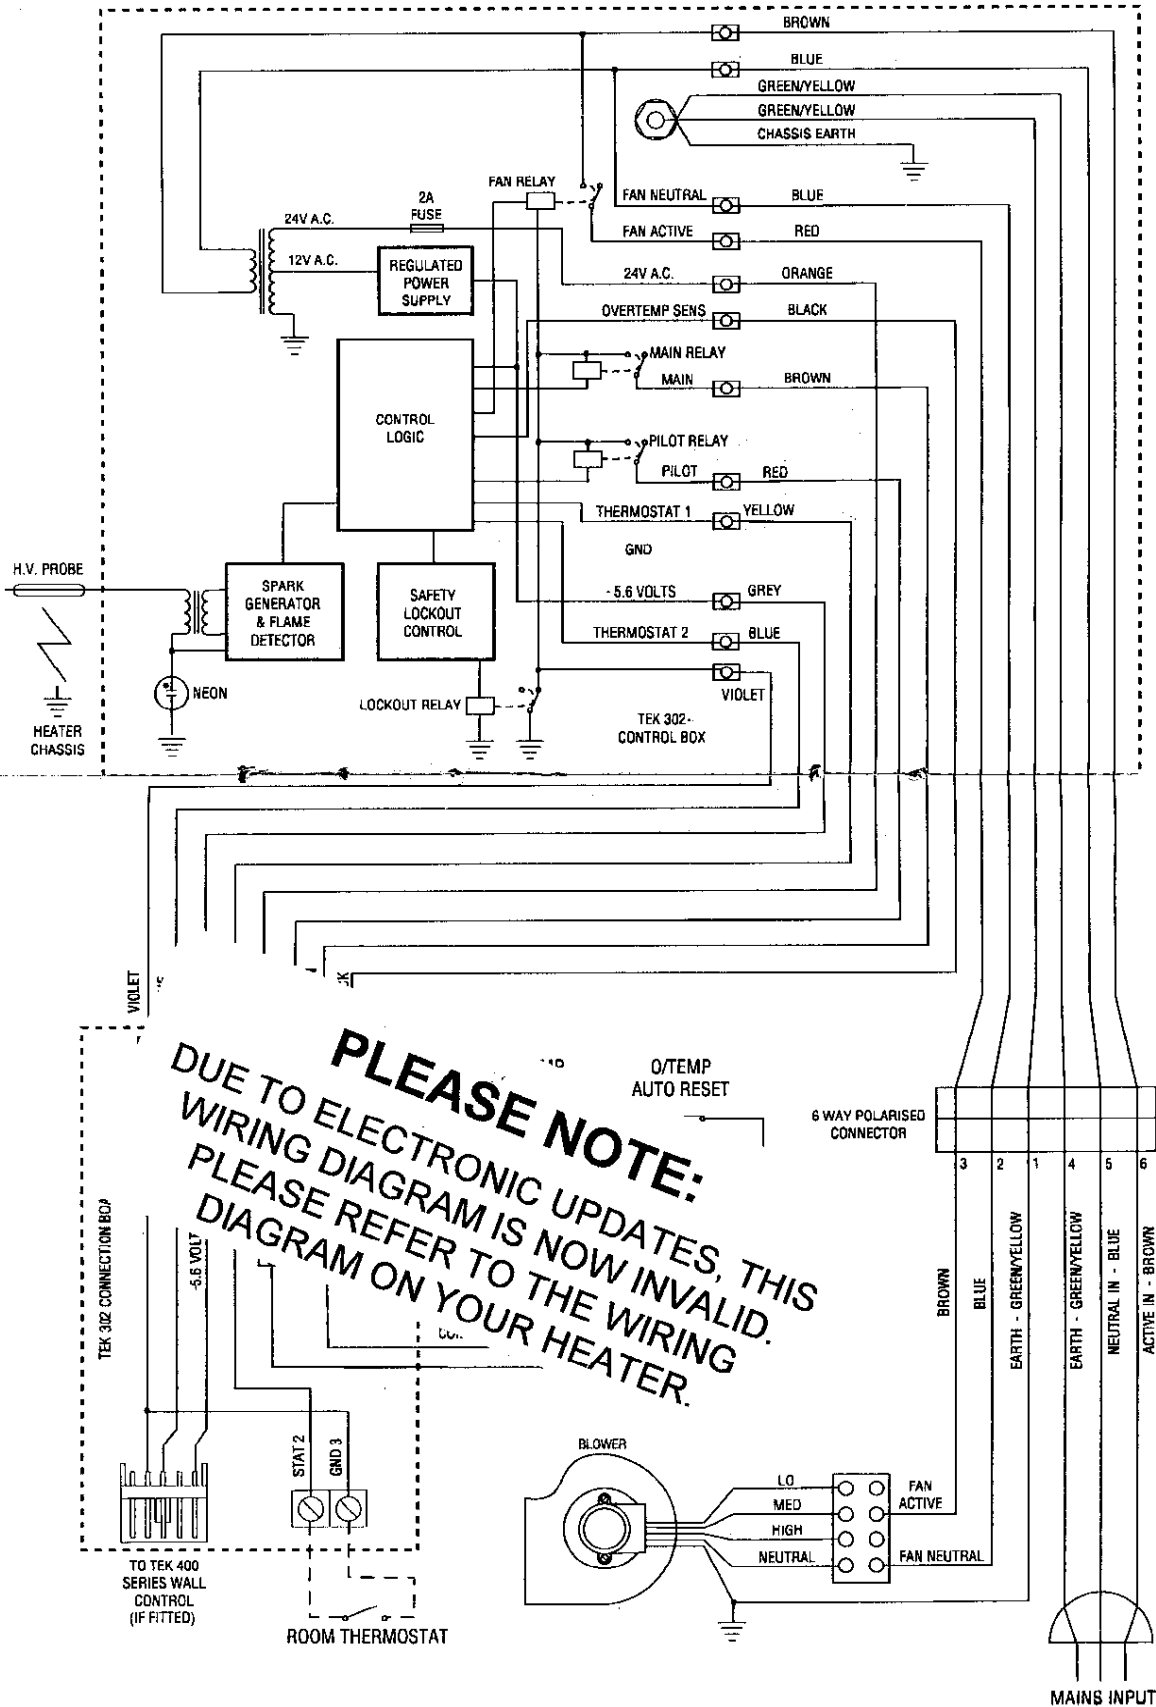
BROWN
BLUE
GREEN/YELLOW
GREEN/YELLOW
CHASSIS EARTH
FAN RELAY
2A FUSE
24V A.C.
12V A.C.
REGULATED POWER SUPPLY
FAN NEUTRAL
BLUE
FAN ACTIVE
RED
24V A.C.
ORANGE
OVERTEMP SENS
BLACK
MAIN RELAY
MAIN
BROWN
CONTROL LOGIC
PILOT RELAY
PILOT
RED
THERMOSTAT 1
YELLOW
GND
H.V. PROBE
SPARK GENERATOR & FLAME DETECTOR
SAFETY LOCKOUT CONTROL
- 5.6 VOLTS
GREY
THERMOSTAT 2
BLUE
VIOLET
NEON
LOCKOUT RELAY
TEK 302 CONTROL BOX
HEATER CHASSIS
VIOLET
PLEASE NOTE:
DUE TO ELECTRONIC UPDATES, THIS WIRING DIAGRAM IS NOW INVALID. PLEASE REFER TO THE WIRING DIAGRAM ON YOUR HEATER.
O/TEMP AUTO RESET
6 WAY POLARISED CONNECTOR
3
2
1
4
5
6
BROWN
BLUE
EARTH - GREEN/YELLOW
EARTH - GREEN/YELLOW
NEUTRAL IN - BLUE
ACTIVE IN - BROWN
TEK 302 CONNECTION BO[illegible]
-5.6 VOLT
STAT 2
GND 3
BLOWER
LO
MED
HIGH
NEUTRAL
FAN ACTIVE
FAN NEUTRAL
TO TEK 400 SERIES WALL CONTROL (IF FITTED)
ROOM THERMOSTAT
MAINS INPUT